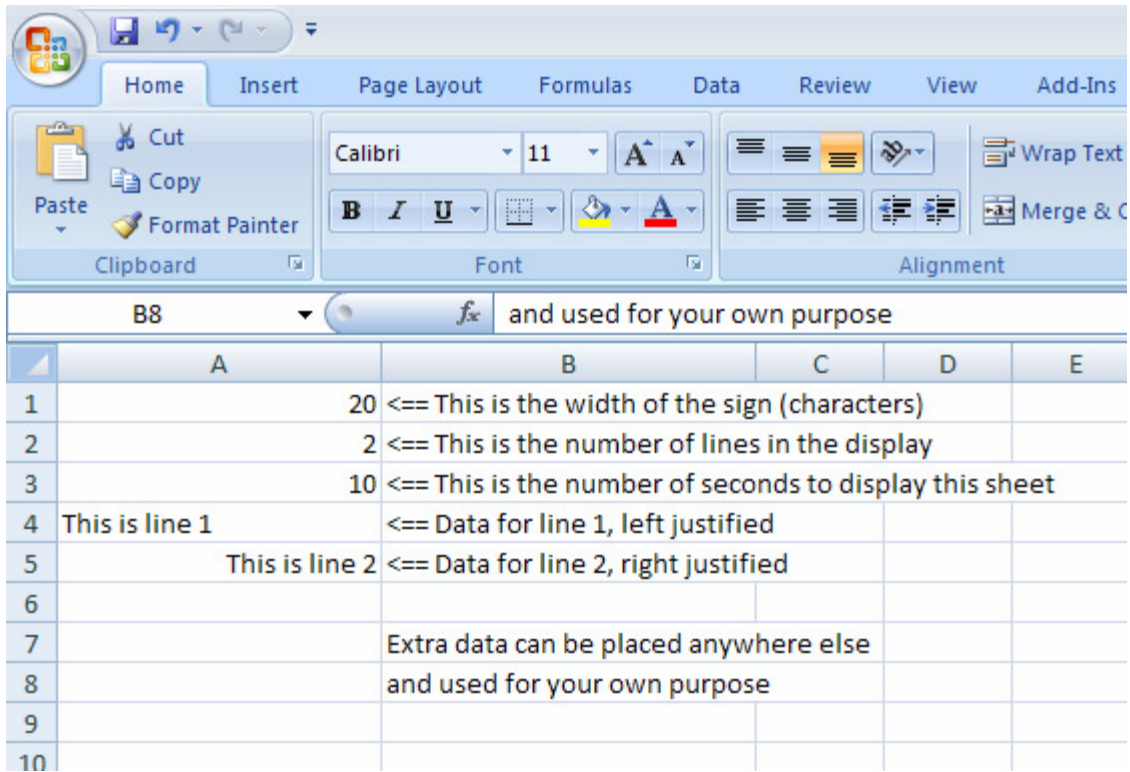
Home Insert Page Layout Formulas Data Review View Add-Ins

Paste
Cut
Copy
Format Painter
Clipboard

Calibri 11
B I U
Font

Wrap Text
Merge & C
Alignment

B8 $f_x$ and used for your own purpose

|  | A | B | C | D | E |
|---|---|---|---|---|---|
| 1 | 20 | <== This is the width of the sign (characters) | | | |
| 2 | 2 | <== This is the number of lines in the display | | | |
| 3 | 10 | <== This is the number of seconds to display this sheet | | | |
| 4 | This is line 1 | <== Data for line 1, left justified | | | |
| 5 | This is line 2 | <== Data for line 2, right justified | | | |
| 6 | | | | | |
| 7 | | Extra data can be placed anywhere else | | | |
| 8 | | and used for your own purpose | | | |
| 9 | | | | | |
| 10 | | | | | |